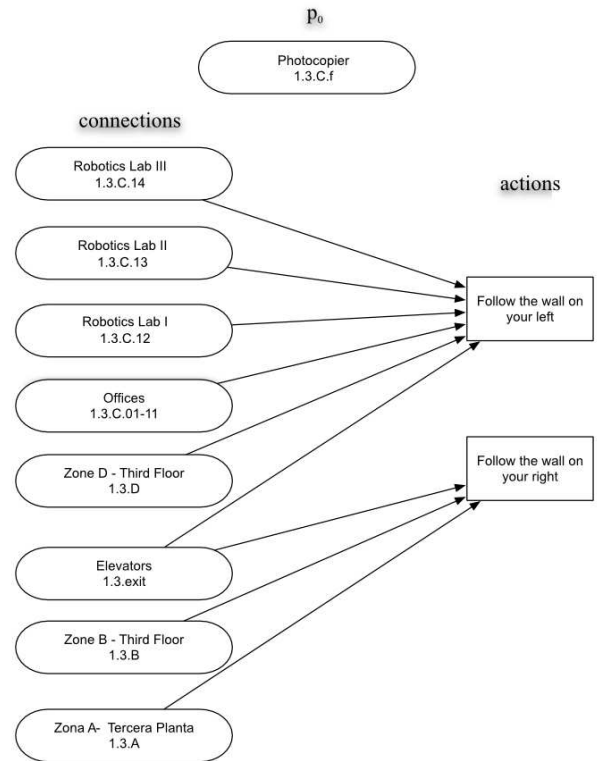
$p_0$

Photocopier
1.3.C.f

connections

actions

Robotics Lab III
1.3.C.14

Robotics Lab II
1.3.C.13

Robotics Lab I
1.3.C.12

Offices
1.3.C.01-11

Zone D - Third Floor
1.3.D

Elevators
1.3.exit

Zone B - Third Floor
1.3.B

Zona A- Tercera Planta
1.3.A

Follow the wall on your left

Follow the wall on your right